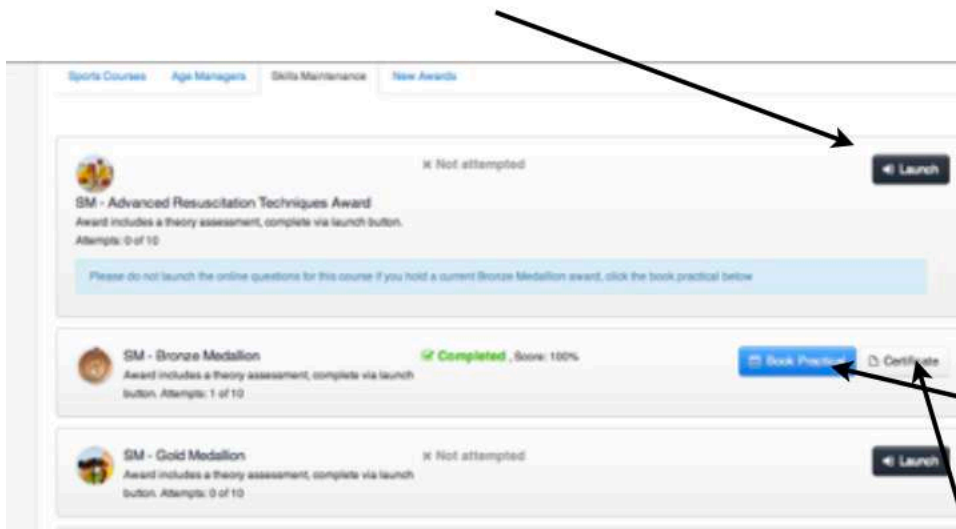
Sports Courses Age Managers Skills Maintenance New Awards

SM - Advanced Resuscitation Techniques Award
Award includes a theory assessment, complete via launch button.
Attempts: 0 of 10

✖ Not attempted

Launch

Please do not launch the online questions for this course if you hold a current Bronze Medallion award, click the book practical below

SM - Bronze Medallion
Award includes a theory assessment, complete via launch button. Attempts: 1 of 10

✔ Completed , Score: 100%

Book Practical

Certificate

SM - Gold Medallion
Award includes a theory assessment, complete via launch button. Attempts: 0 of 10

✖ Not attempted

Launch